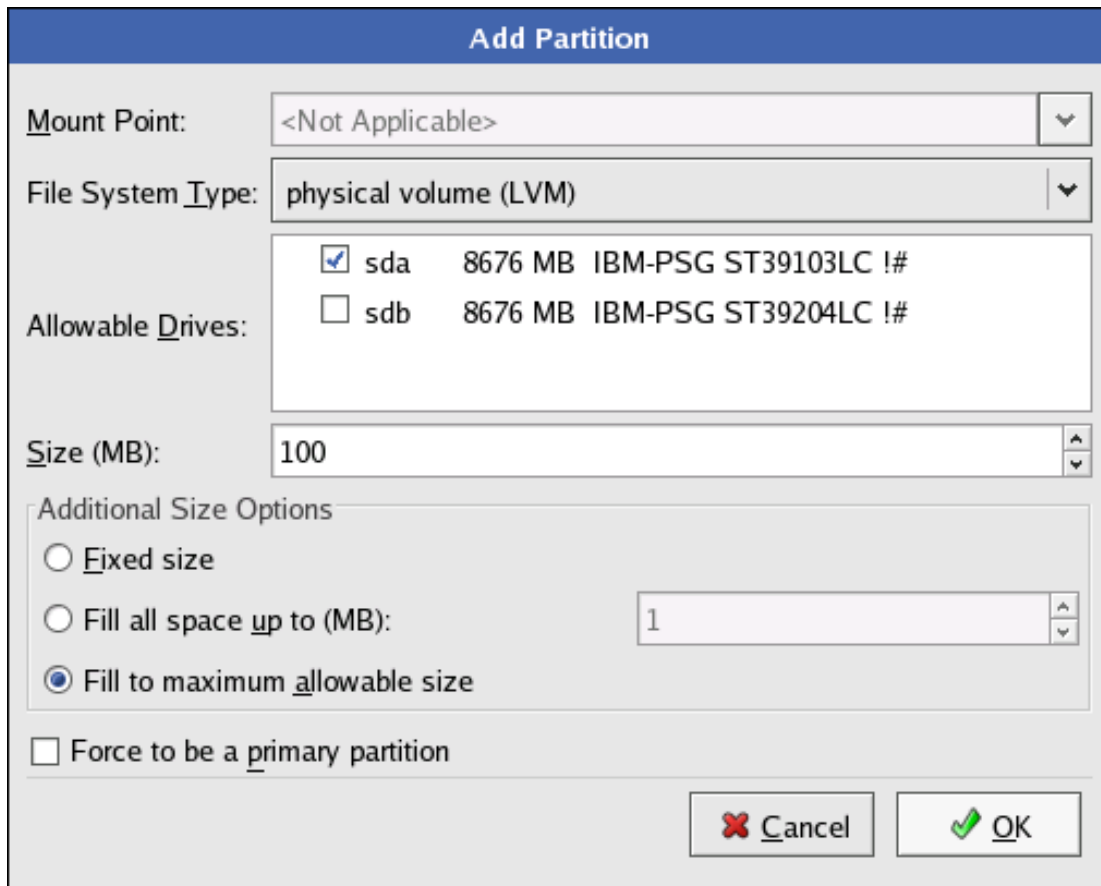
Add Partition

Mount Point: <Not Applicable>

File System Type: physical volume (LVM)

Allowable Drives:

| | | | |
|---|---|---|---|
| ☑ | sda | 8676 MB | IBM-PSG ST39103LC !# |
| ☐ | sdb | 8676 MB | IBM-PSG ST39204LC !# |

Size (MB): 100

Additional Size Options

Fixed size

Fill all space up to (MB): 1

Fill to maximum allowable size

Force to be a primary partition

Cancel

OK